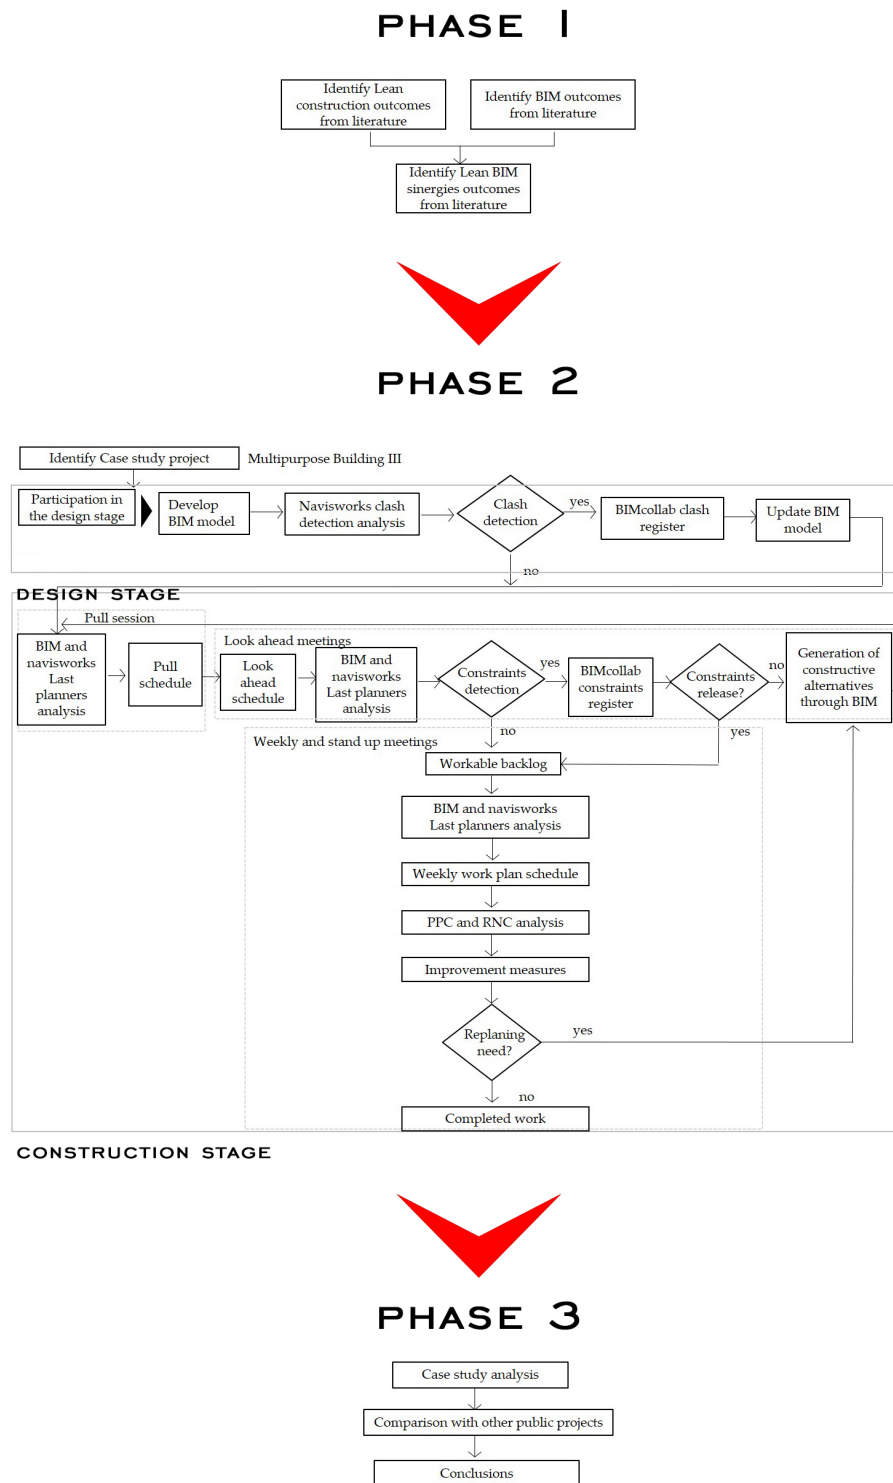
PHASE 1

Identify Lean construction outcomes from literature

Identify BIM outcomes from literature

Identify Lean BIM sinergies outcomes from literature

PHASE 2

Identify Case study project

Multipurpose Building III

Participation in the design stage

Develop BIM model

Navisworks clash detection analysis

Clash detection

yes

BIMcollab clash register

Update BIM model

no

DESIGN STAGE

Pull session

BIM and navisworks Last planners analysis

Pull schedule

Look ahead meetings

Look ahead schedule

BIM and navisworks Last planners analysis

Constraints detection

yes

BIMcollab constraints register

Constraints release?

no

Generation of constructive alternatives through BIM

no

yes

Weekly and stand up meetings

Workable backlog

BIM and navisworks Last planners analysis

Weekly work plan schedule

PPC and RNC analysis

Improvement measures

Replaning need?

yes

no

Completed work

CONSTRUCTION STAGE

PHASE 3

Case study analysis

Comparison with other public projects

Conclusions